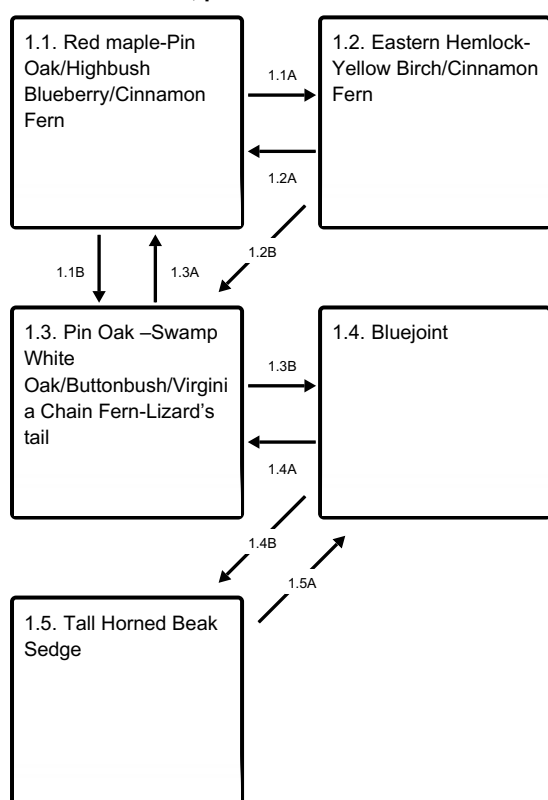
1.1. Red maple-Pin Oak/Highbush Blueberry/Cinnamon Fern

1.1A

1.2. Eastern Hemlock-Yellow Birch/Cinnamon Fern

1.2A

1.2B

1.1B

1.3A

1.3. Pin Oak –Swamp White Oak/Buttonbush/Virginia Chain Fern-Lizard's tail

1.3B

1.4. Bluejoint

1.4A

1.4B

1.5A

1.5. Tall Horned Beak Sedge